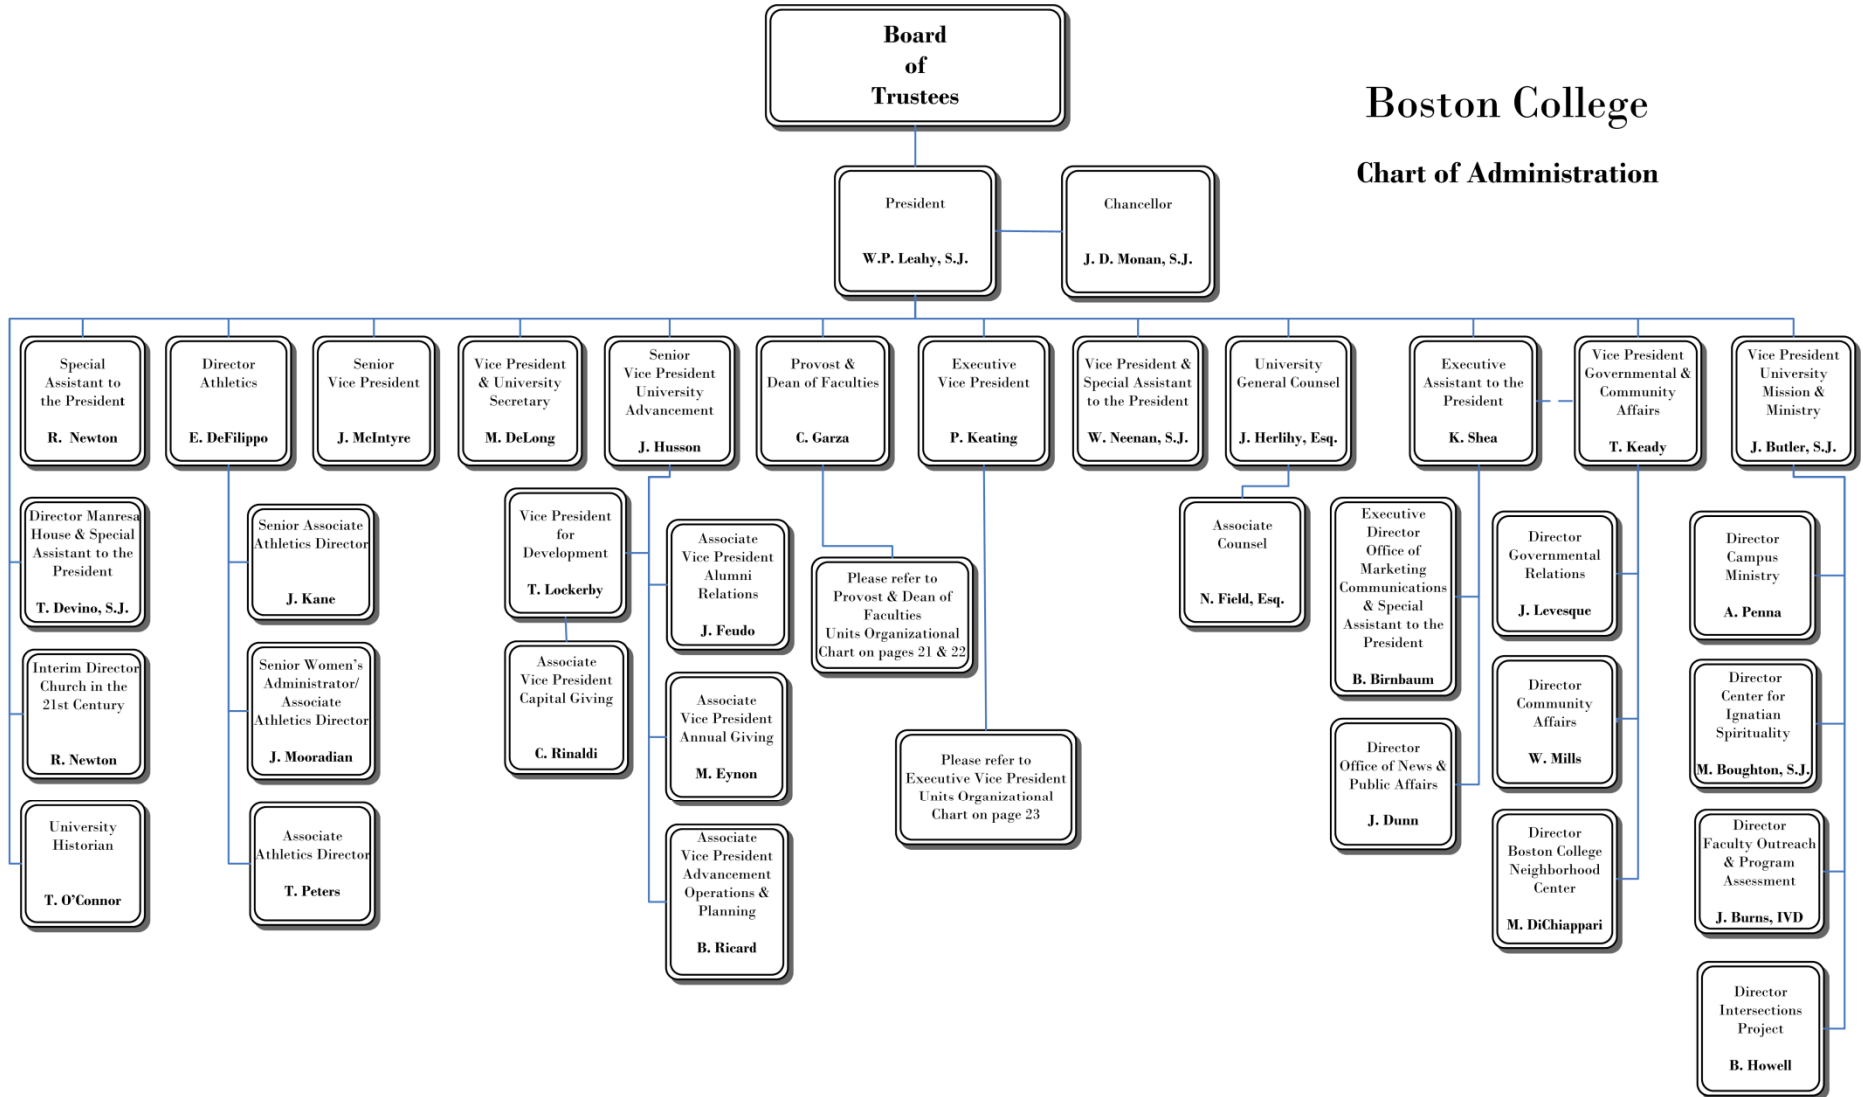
Board of Trustees

Boston College

Chart of Administration

President
W.P. Leahy, S.J.

Chancellor
J. D. Monan, S.J.

Special Assistant to the President
R. Newton

Director Athletics
E. DeFilippo

Senior Vice President
J. McIntyre

Vice President & University Secretary
M. DeLong

Senior Vice President University Advancement
J. Husson

Provost & Dean of Faculties
C. Garza

Executive Vice President
P. Keating

Vice President & Special Assistant to the President
W. Neenan, S.J.

University General Counsel
J. Herlihy, Esq.

Executive Assistant to the President
K. Shea

Vice President Governmental & Community Affairs
T. Keady

Vice President University Mission & Ministry
J. Butler, S.J.

Director Manresa House & Special Assistant to the President
T. Devino, S.J.

Interim Director Church in the 21st Century
R. Newton

University Historian
T. O'Connor

Senior Associate Athletics Director
J. Kane

Senior Women's Administrator/ Associate Athletics Director
J. Mooradian

Associate Athletics Director
T. Peters

Vice President for Development
T. Lockerby

Associate Vice President Capital Giving
C. Rinaldi

Associate Vice President Alumni Relations
J. Feudo

Associate Vice President Annual Giving
M. Eynon

Associate Vice President Advancement Operations & Planning
B. Ricard

Please refer to Provost & Dean of Faculties Units Organizational Chart on pages 21 & 22

Please refer to Executive Vice President Units Organizational Chart on page 23

Associate Counsel
N. Field, Esq.

Executive Director Office of Marketing Communications & Special Assistant to the President
B. Birnbaum

Director Office of News & Public Affairs
J. Dunn

Director Governmental Relations
J. Levesque

Director Community Affairs
W. Mills

Director Boston College Neighborhood Center
M. DiChiappari

Director Campus Ministry
A. Penna

Director Center for Ignatian Spirituality
M. Boughton, S.J.

Director Faculty Outreach & Program Assessment
J. Burns, IVD

Director Intersections Project
B. Howell